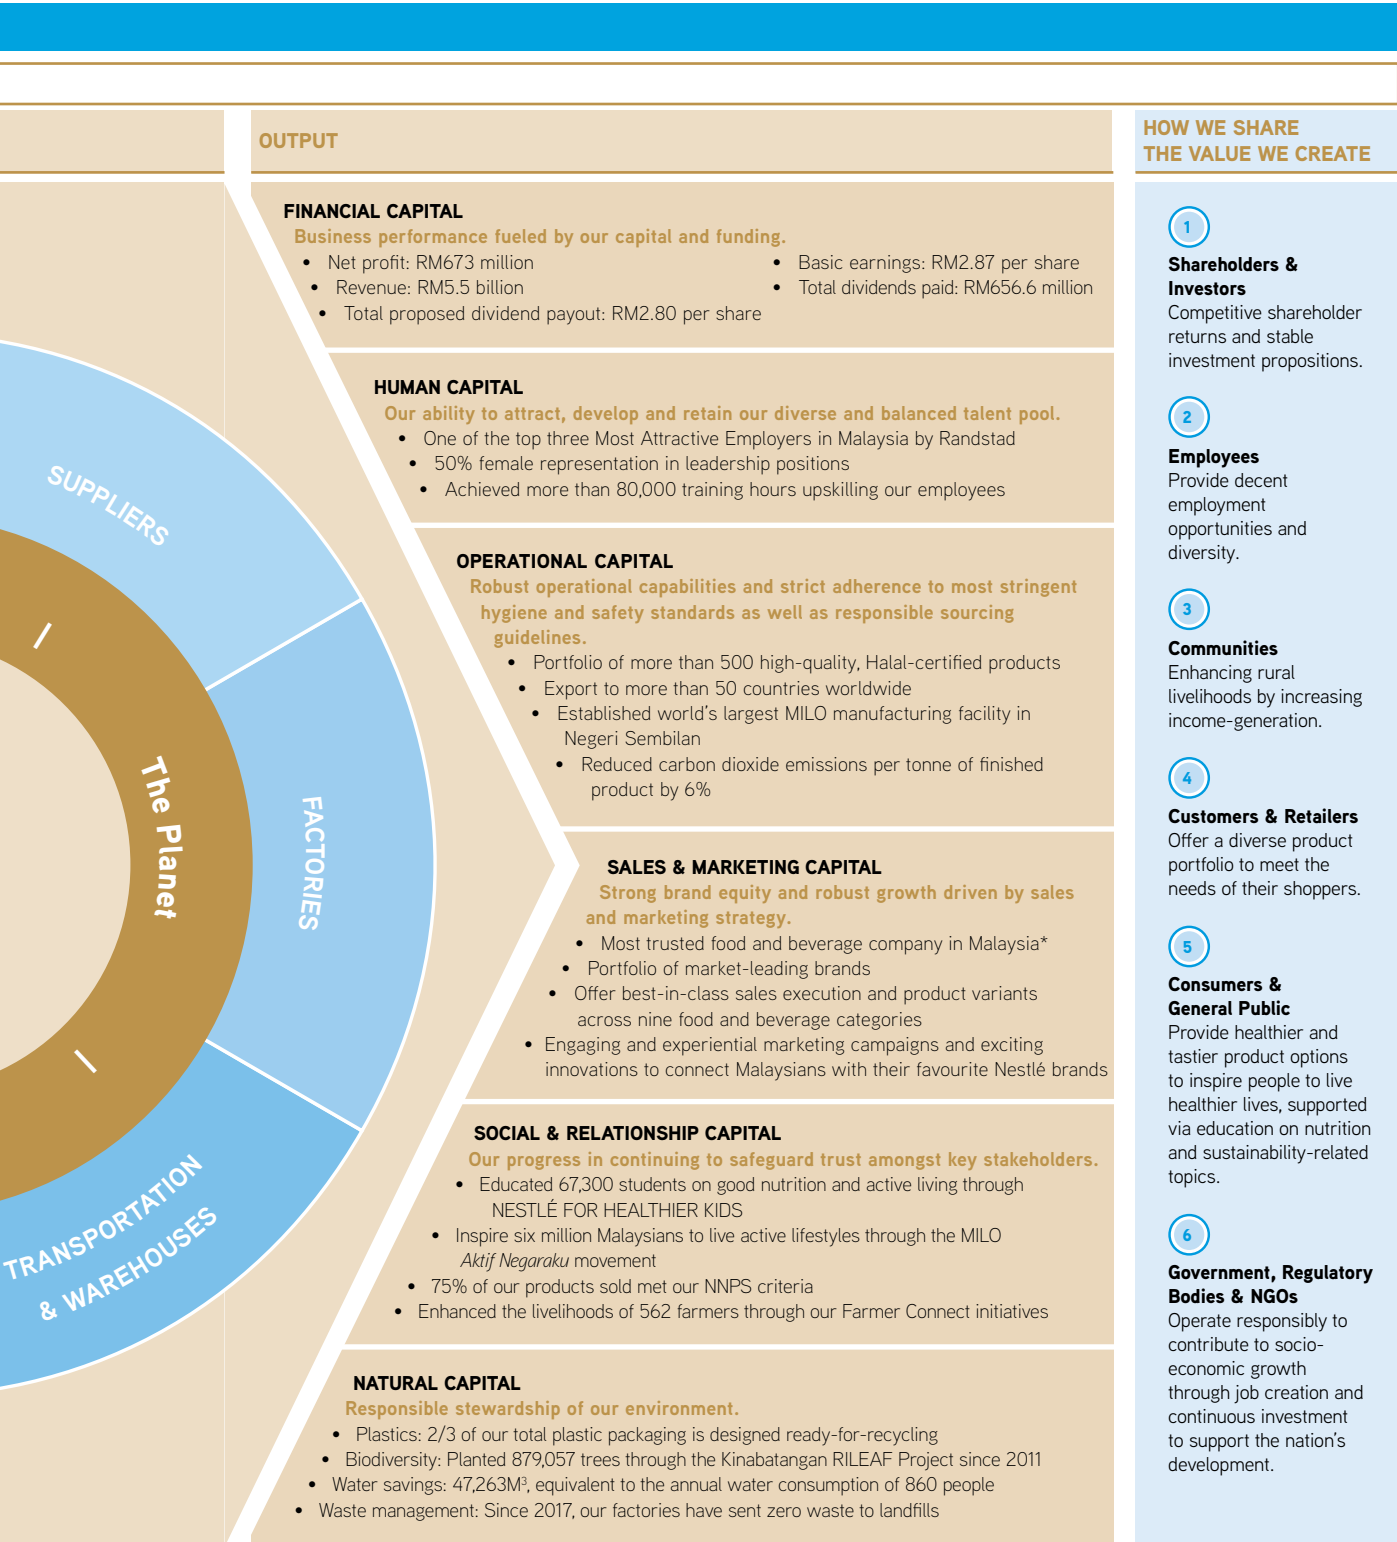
SUPPLIERS

FACTORIES

TRANSPORTATION & WAREHOUSES

The Planet

OUTPUT

FINANCIAL CAPITAL
Business performance fueled by our capital and funding.
• Net profit: RM673 million
• Revenue: RM5.5 billion
• Total proposed dividend payout: RM2.80 per share
• Basic earnings: RM2.87 per share
• Total dividends paid: RM656.6 million

HUMAN CAPITAL
Our ability to attract, develop and retain our diverse and balanced talent pool.
• One of the top three Most Attractive Employers in Malaysia by Randstad
• 50% female representation in leadership positions
• Achieved more than 80,000 training hours upskilling our employees

OPERATIONAL CAPITAL
Robust operational capabilities and strict adherence to most stringent hygiene and safety standards as well as responsible sourcing guidelines.
• Portfolio of more than 500 high-quality, Halal-certified products
• Export to more than 50 countries worldwide
• Established world's largest MILO manufacturing facility in Negeri Sembilan
• Reduced carbon dioxide emissions per tonne of finished product by 6%

SALES & MARKETING CAPITAL
Strong brand equity and robust growth driven by sales and marketing strategy.
• Most trusted food and beverage company in Malaysia*
• Portfolio of market-leading brands
• Offer best-in-class sales execution and product variants across nine food and beverage categories
• Engaging and experiential marketing campaigns and exciting innovations to connect Malaysians with their favourite Nestlé brands

SOCIAL & RELATIONSHIP CAPITAL
Our progress in continuing to safeguard trust amongst key stakeholders.
• Educated 67,300 students on good nutrition and active living through NESTLÉ FOR HEALTHIER KIDS
• Inspire six million Malaysians to live active lifestyles through the MILO Aktif Negaraku movement
• 75% of our products sold met our NNPS criteria
• Enhanced the livelihoods of 562 farmers through our Farmer Connect initiatives

NATURAL CAPITAL
Responsible stewardship of our environment.
• Plastics: 2/3 of our total plastic packaging is designed ready-for-recycling
• Biodiversity: Planted 879,057 trees through the Kinabatangan RILEAF Project since 2011
• Water savings: 47,263M$^3$, equivalent to the annual water consumption of 860 people
• Waste management: Since 2017, our factories have sent zero waste to landfills

HOW WE SHARE THE VALUE WE CREATE

1
Shareholders & Investors
Competitive shareholder returns and stable investment propositions.

2
Employees
Provide decent employment opportunities and diversity.

3
Communities
Enhancing rural livelihoods by increasing income-generation.

4
Customers & Retailers
Offer a diverse product portfolio to meet the needs of their shoppers.

5
Consumers & General Public
Provide healthier and tastier product options to inspire people to live healthier lives, supported via education on nutrition and sustainability-related topics.

6
Government, Regulatory Bodies & NGOs
Operate responsibly to contribute to socio-economic growth through job creation and continuous investment to support the nation's development.